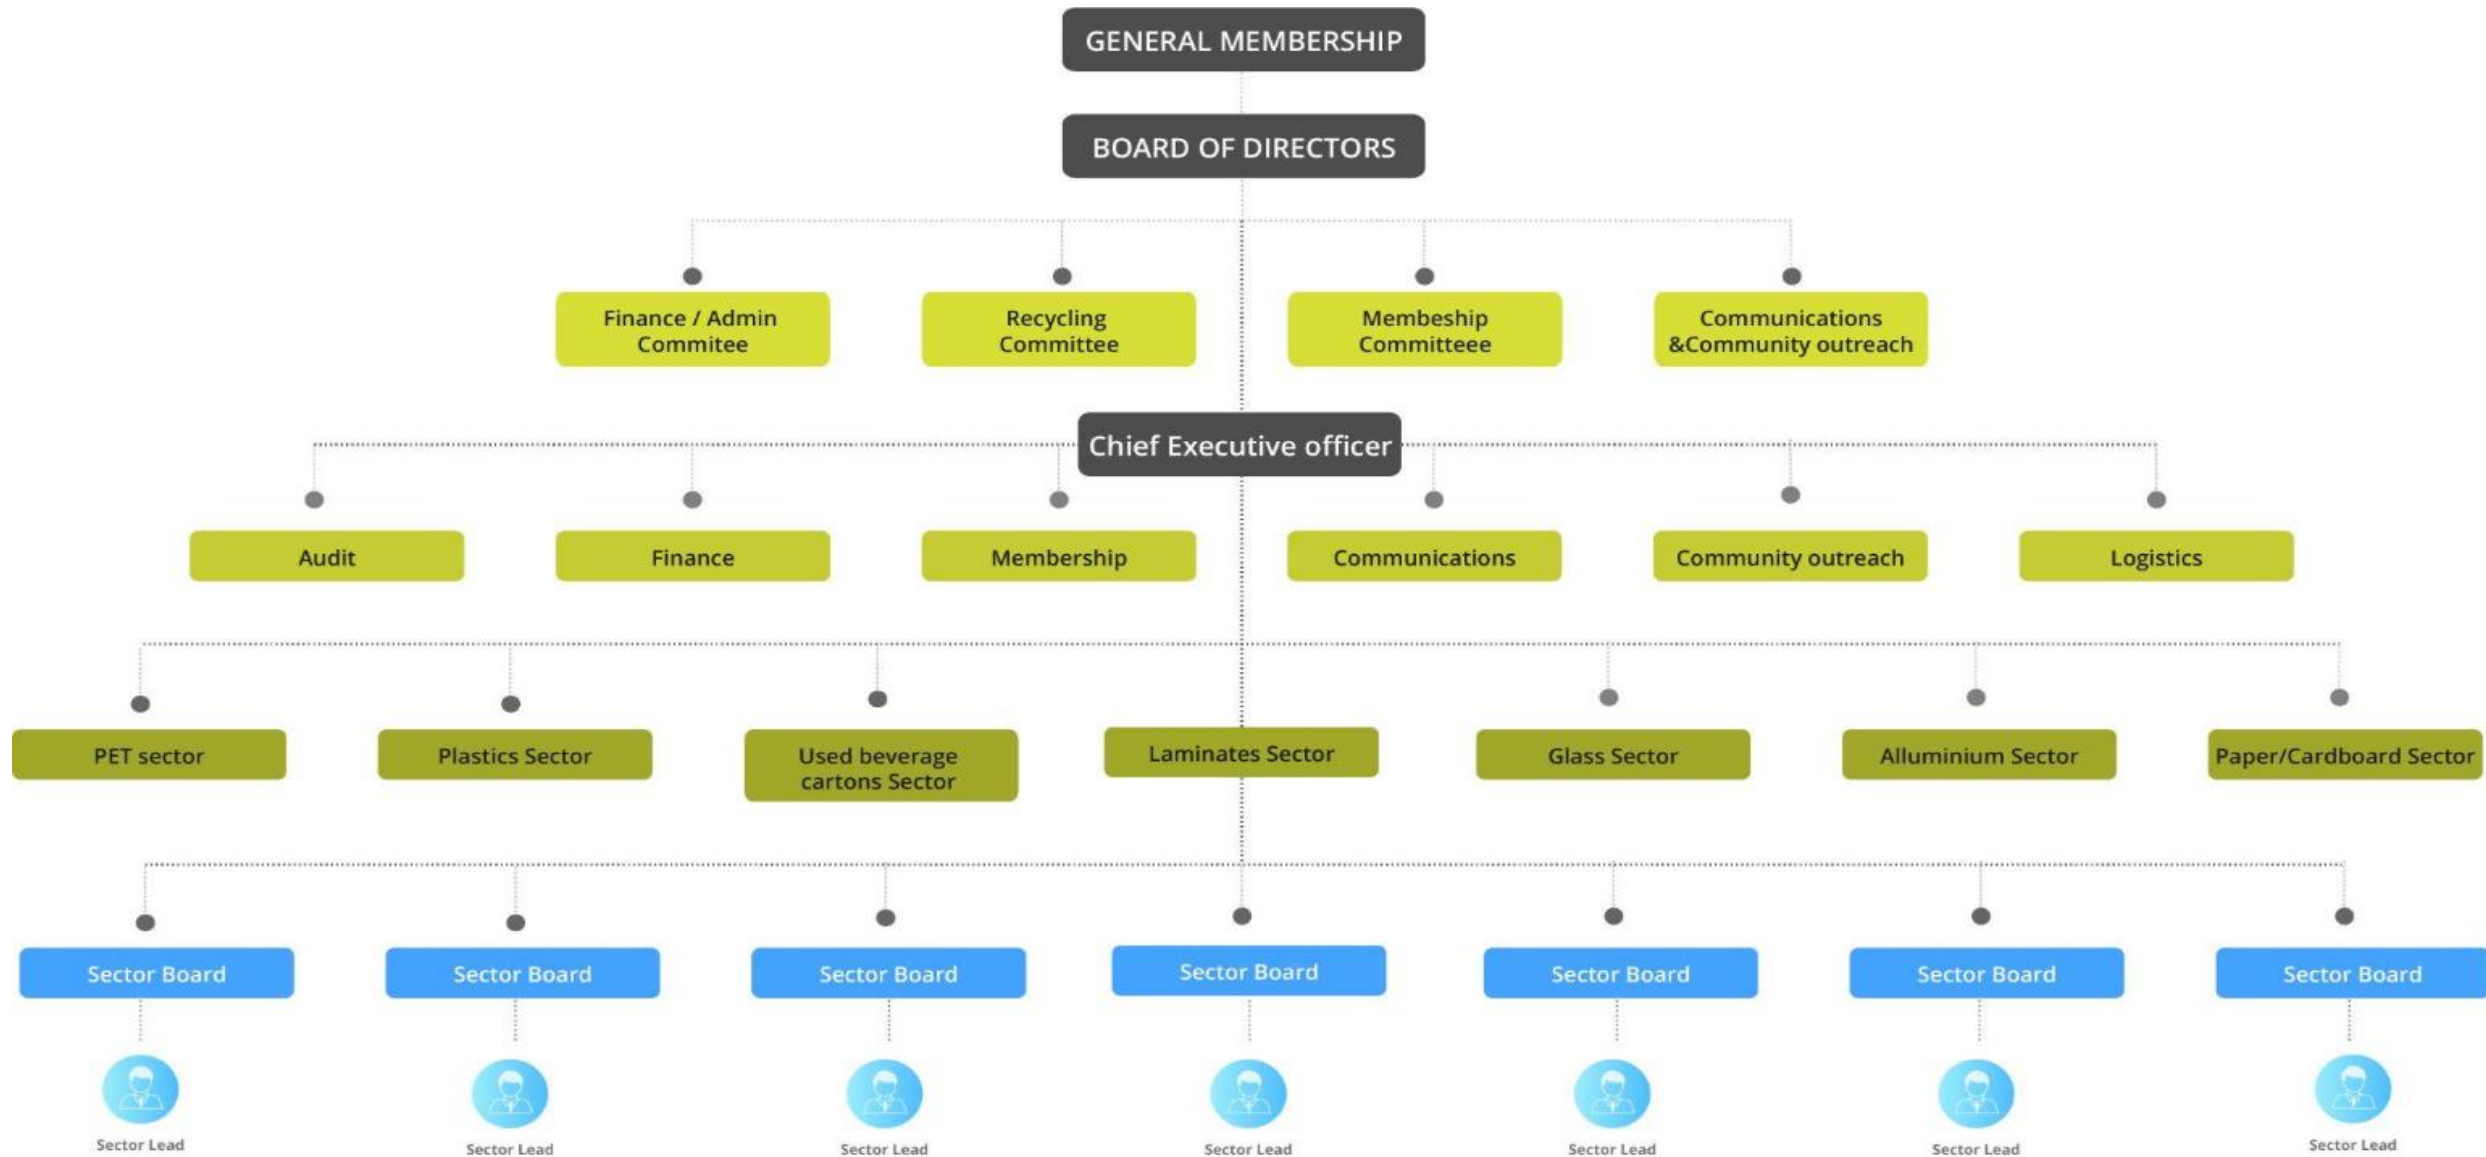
GENERAL MEMBERSHIP

BOARD OF DIRECTORS

Finance / Admin Commitee

Recycling Committee

Membeship Committeee

Communications &Community outreach

Chief Executive officer

Audit

Finance

Membership

Communications

Community outreach

Logistics

PET sector

Plastics Sector

Used beverage cartons Sector

Laminates Sector

Glass Sector

Alluminium Sector

Paper/Cardboard Sector

Sector Board

Sector Board

Sector Board

Sector Board

Sector Board

Sector Board

Sector Board

Sector Lead

Sector Lead

Sector Lead

Sector Lead

Sector Lead

Sector Lead

Sector Lead